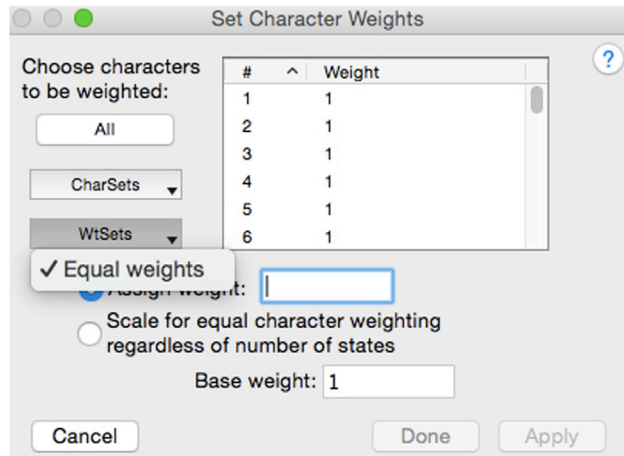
Set Character Weights

?

Choose characters to be weighted:

All

CharSets

WtSets

✓ Equal weights

| # ^ | Weight |
|---|---|
| 1 | 1 |
| 2 | 1 |
| 3 | 1 |
| 4 | 1 |
| 5 | 1 |
| 6 | 1 |

Assign weight:

Scale for equal character weighting regardless of number of states

Base weight: 1

Cancel

Done

Apply